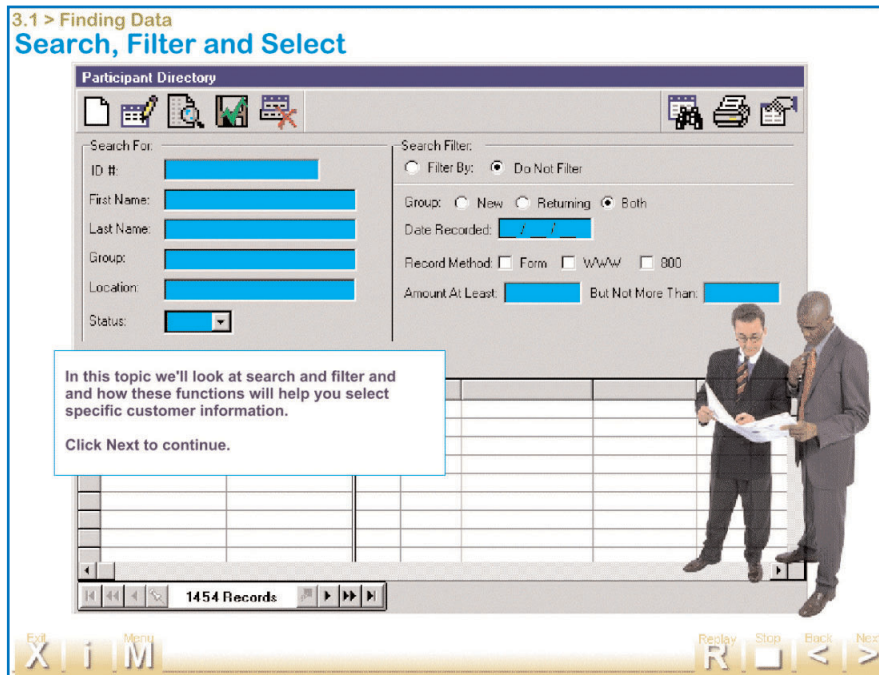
3.1 > Finding Data
Search, Filter and Select

Participant Directory

Search For:
ID #:
First Name:
Last Name:
Group:
Location:
Status:

Search Filter:
Filter By: Do Not Filter
Group: New Returning Both
Date Recorded: __/__/__
Record Method: Form WWW 800
Amount At Least: But Not More Than:

In this topic we'll look at search and filter and and how these functions will help you select specific customer information.

Click Next to continue.

1454 Records

Exit X
i
Menu M
Replay R
Stop
Back <
Next >